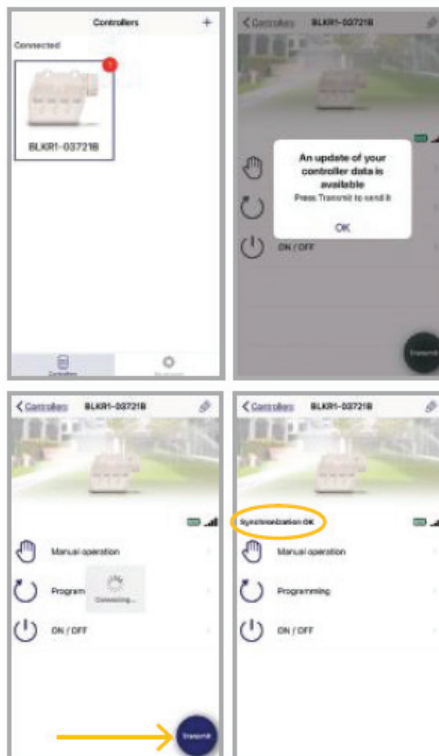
Controllers +

Connected

BLKR1-03721B

Controllers

< Controllers BLKR1-03721B

An update of your controller data is available

Press Transmit to send it

OK

ON / OFF

Transmit

< Controllers BLKR1-03721B

Manual operation

Program

Connecting...

ON / OFF

Transmit

< Controllers BLKR1-03721B

Synchronization OK

Manual operation

Programming

ON / OFF